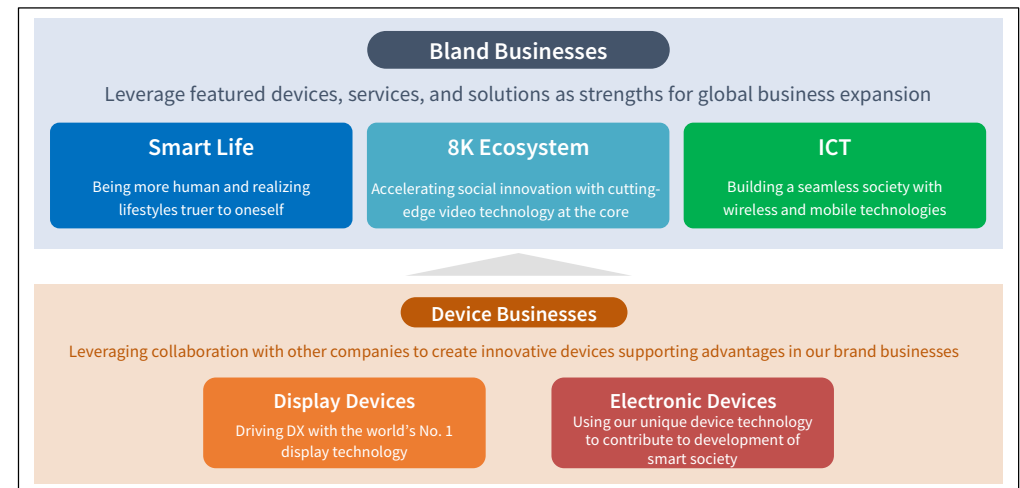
Bland Businesses

Leverage featured devices, services, and solutions as strengths for global business expansion

Smart Life

Being more human and realizing lifestyles truer to oneself

8K Ecosystem

Accelerating social innovation with cutting-edge video technology at the core

ICT

Building a seamless society with wireless and mobile technologies

Device Businesses

Leveraging collaboration with other companies to create innovative devices supporting advantages in our brand businesses

Display Devices

Driving DX with the world's No. 1 display technology

Electronic Devices

Using our unique device technology to contribute to development of smart society